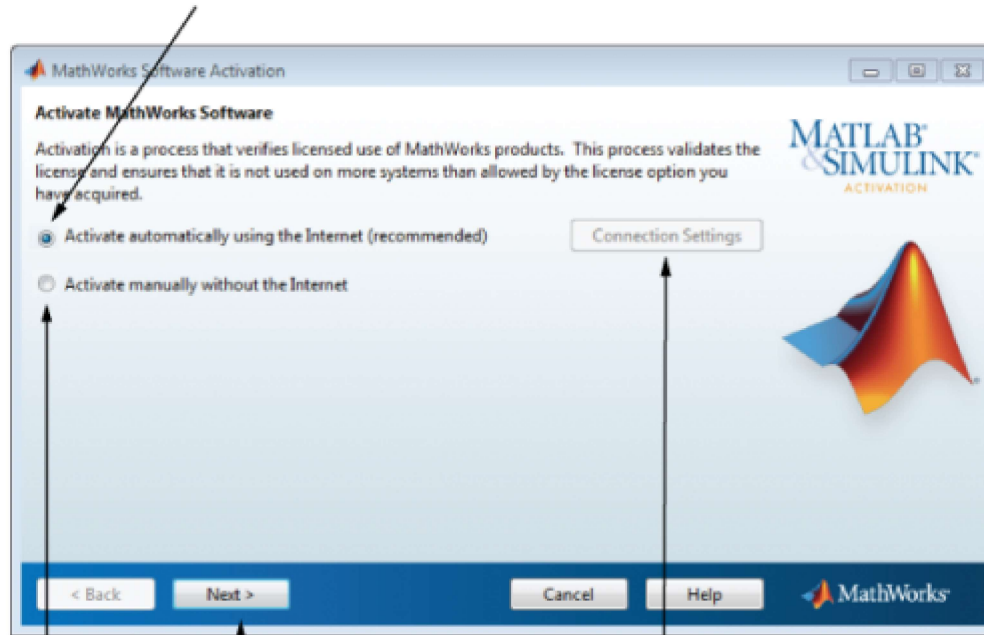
MathWorks Software Activation

Activate MathWorks Software

Activation is a process that verifies licensed use of MathWorks products. This process validates the license and ensures that it is not used on more systems than allowed by the license option you have acquired.

MATLAB® & SIMULINK®
ACTIVATION

Activate automatically using the Internet (recommended)

Connection Settings

Activate manually without the Internet

< Back

Next >

Cancel

Help

MathWorks®